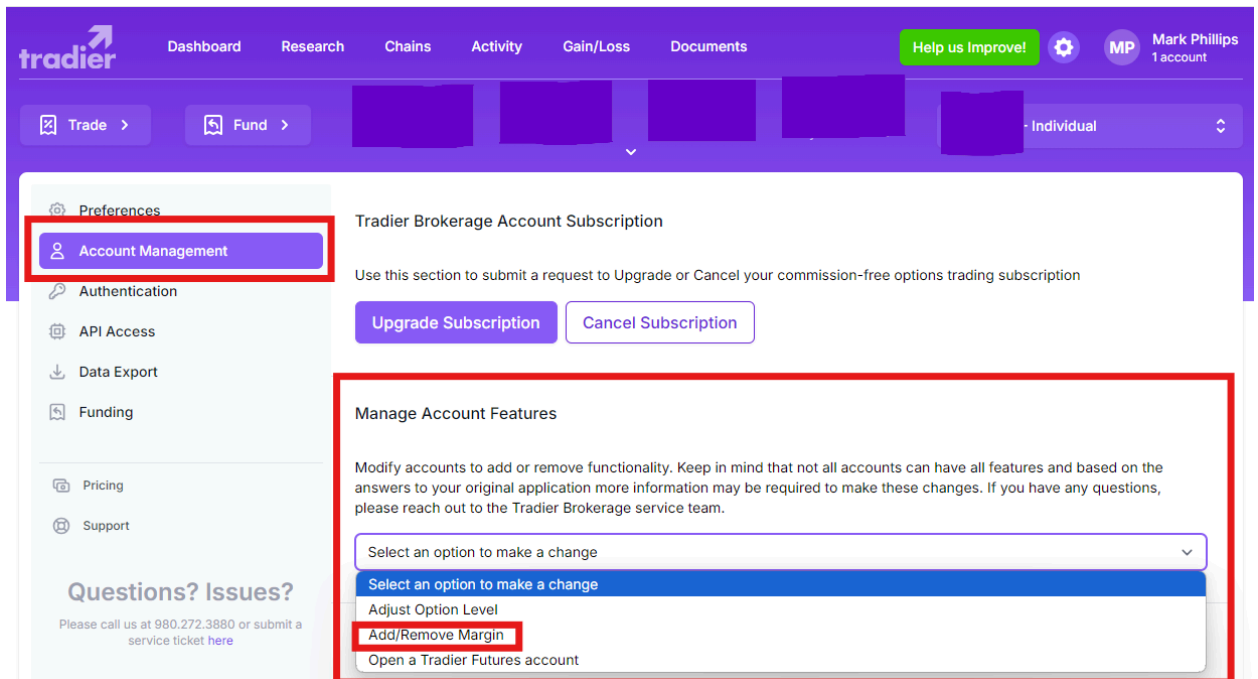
tradier

Dashboard Research Chains Activity Gain/Loss Documents

Help us Improve!

MP Mark Phillips
1 account

Trade >

Fund >

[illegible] - Individual

Preferences

Account Management

Authentication

API Access

Data Export

Funding

Pricing

Support

Questions? Issues?

Please call us at 980.272.3880 or submit a service ticket here

Tradier Brokerage Account Subscription

Use this section to submit a request to Upgrade or Cancel your commission-free options trading subscription

Upgrade Subscription

Cancel Subscription

Manage Account Features

Modify accounts to add or remove functionality. Keep in mind that not all accounts can have all features and based on the answers to your original application more information may be required to make these changes. If you have any questions, please reach out to the Tradier Brokerage service team.

Select an option to make a change

Select an option to make a change
Adjust Option Level
Add/Remove Margin
Open a Tradier Futures account